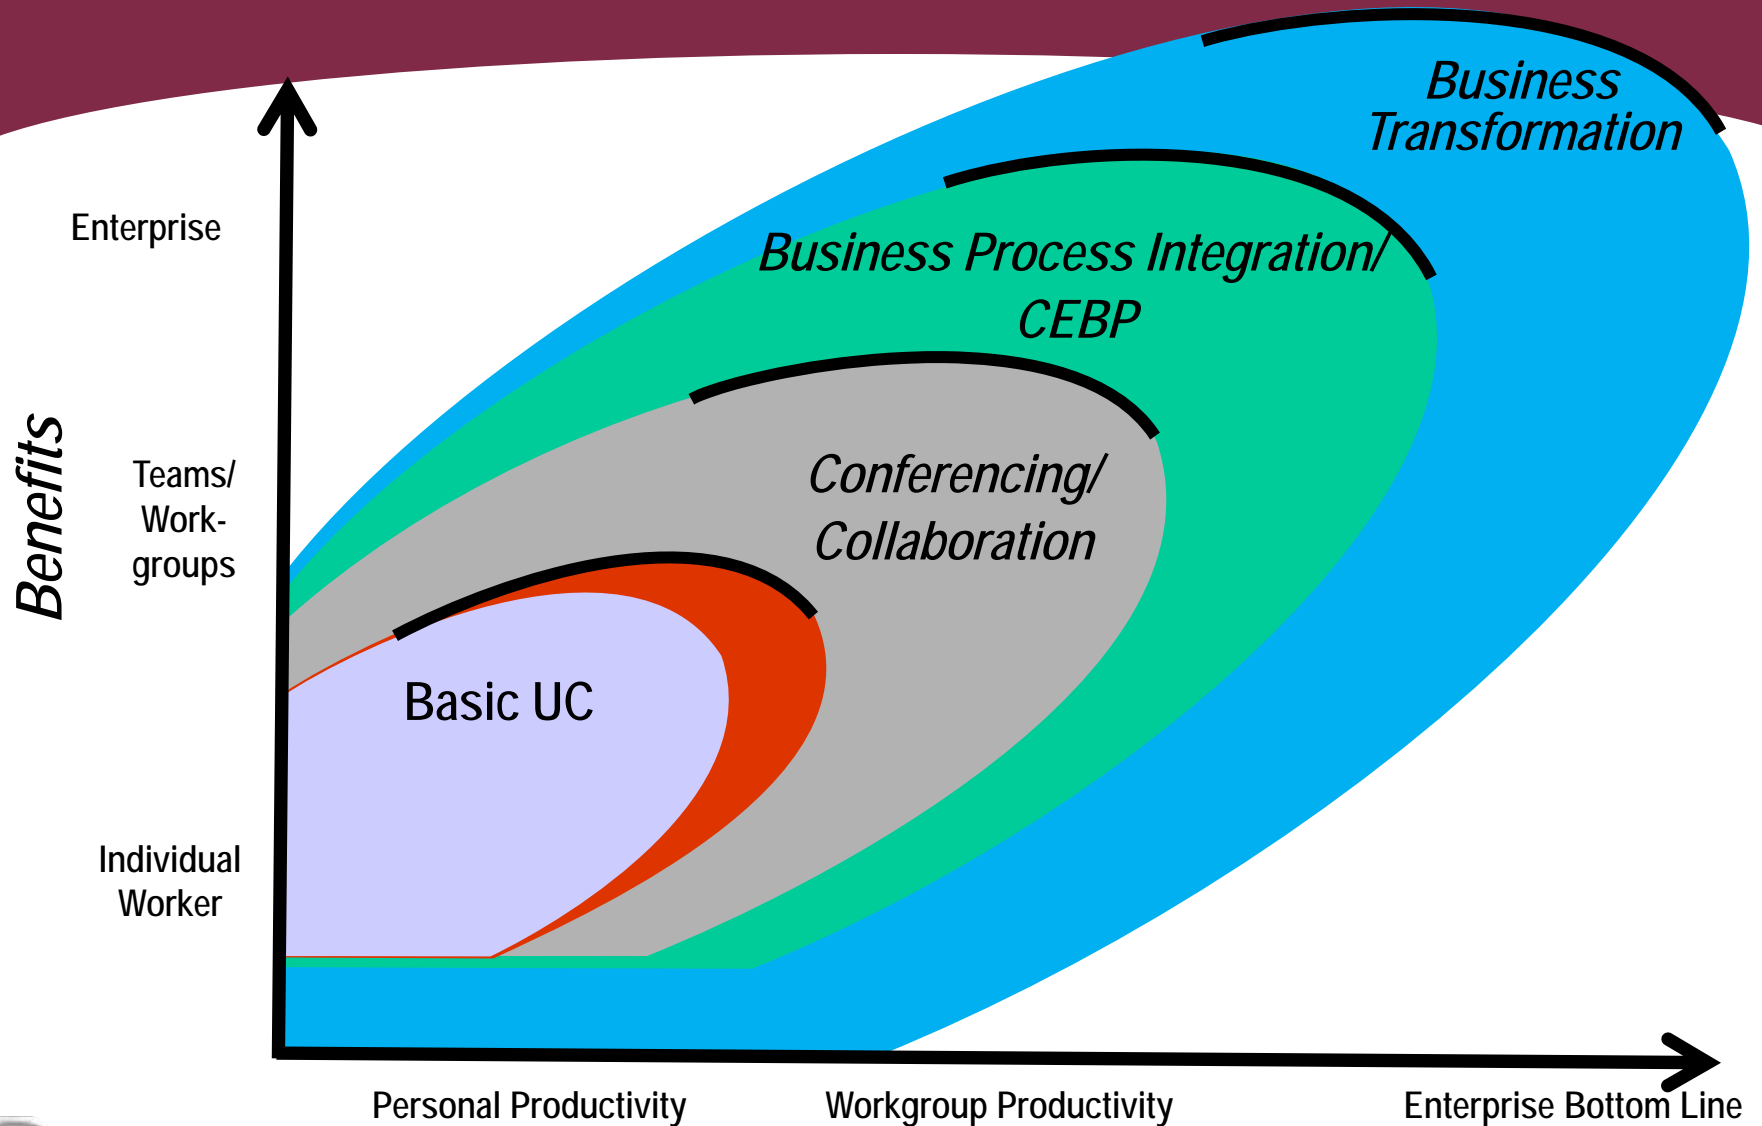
Business Transformation

Business Process Integration/ CEBP

Conferencing/ Collaboration

Basic UC

Benefits

Enterprise

Teams/ Work-groups

Individual Worker

Personal Productivity

Workgroup Productivity

Enterprise Bottom Line